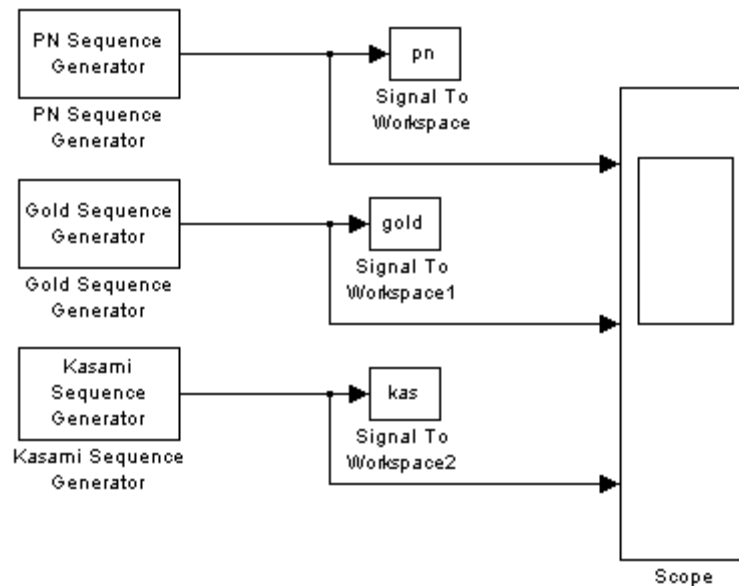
PN Sequence Generator

PN Sequence Generator

pn

Signal To Workspace

Gold Sequence Generator

Gold Sequence Generator

gold

Signal To Workspace1

Kasami Sequence Generator

Kasami Sequence Generator

kas

Signal To Workspace2

Scope